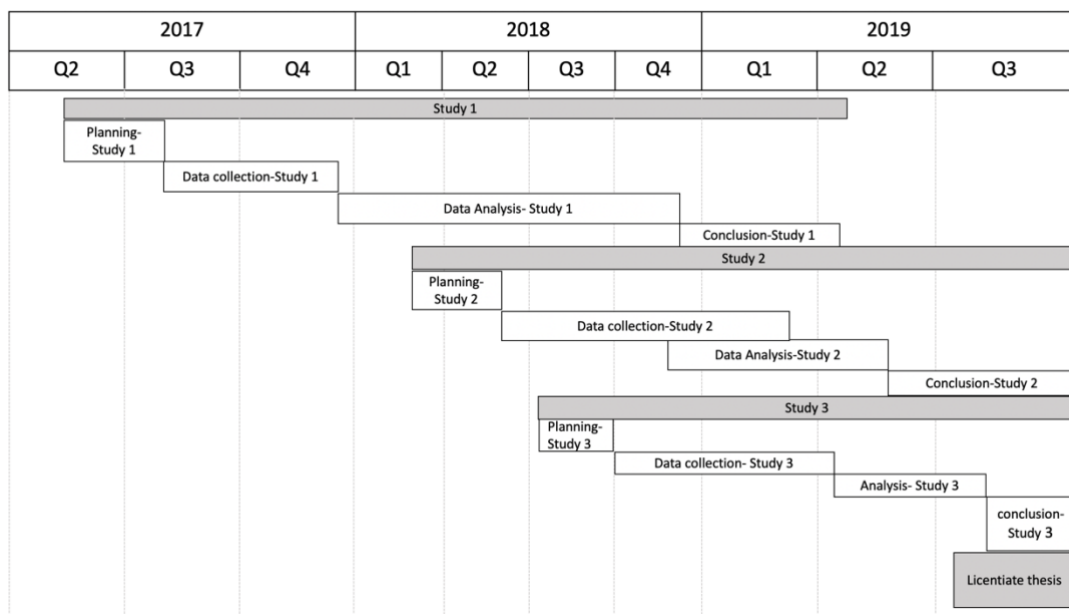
| 2017 | | | 2018 | | | | 2019 | | |
|---|---|---|---|---|---|---|---|---|---|
| Q2 | Q3 | Q4 | Q1 | Q2 | Q3 | Q4 | Q1 | Q2 | Q3 |

Study 1

Planning-Study 1

Data collection-Study 1

Data Analysis- Study 1

Conclusion-Study 1

Study 2

Planning-Study 2

Data collection-Study 2

Data Analysis-Study 2

Conclusion-Study 2

Study 3

Planning-Study 3

Data collection- Study 3

Analysis- Study 3

conclusion-Study 3

Licentiate thesis